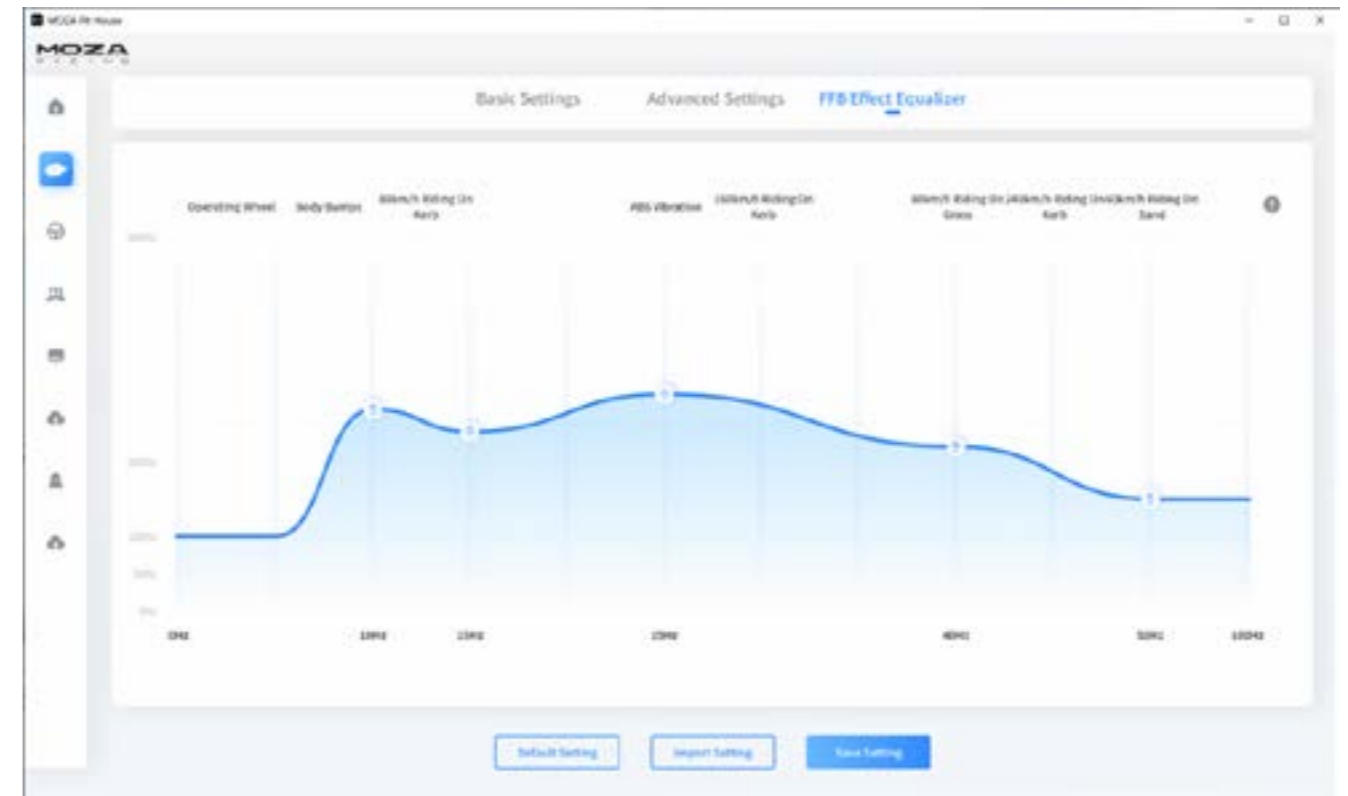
MOZA Pit House

MOZA

Basic Settings Advanced Settings FFB Effect Equalizer

Operating Wheel Body Bumps 80km/h Riding On Kerb ABS Vibration 160km/h Riding On Kerb 80km/h Riding On Grass 240km/h Riding On Kerb 80km/h Riding On Sand

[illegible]

0Hz 10Hz 15Hz 25Hz 40Hz 50Hz 100Hz

Default Setting Import Setting Save Setting